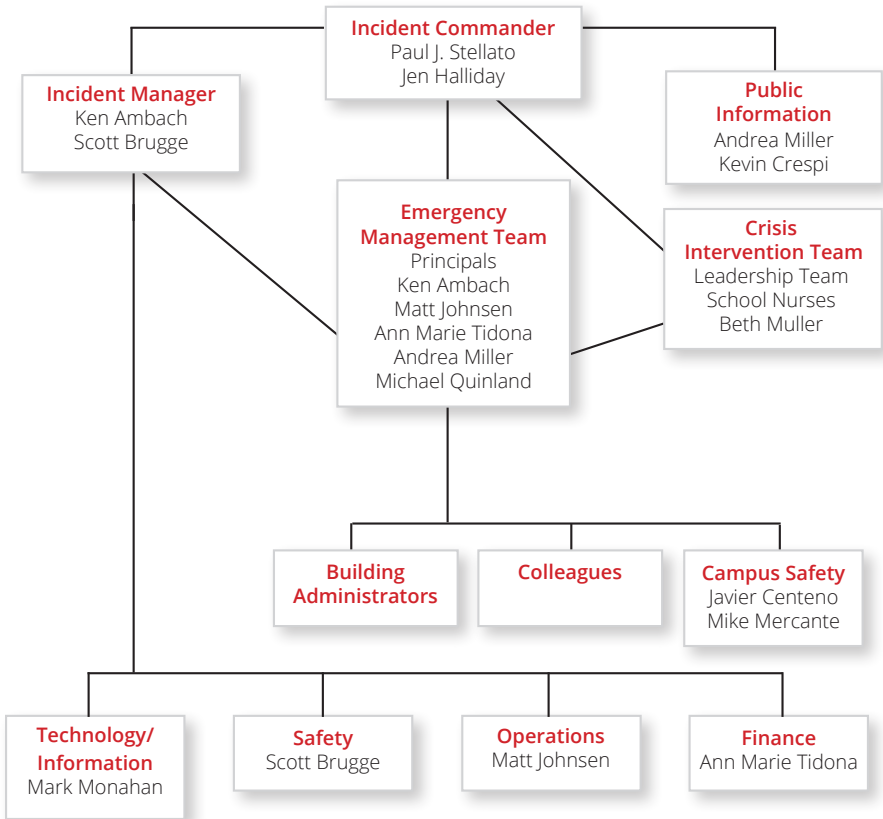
Incident Commander
Paul J. Stellato
Jen Halliday

Incident Manager
Ken Ambach
Scott Brugge

Public Information
Andrea Miller
Kevin Crespi

Emergency Management Team
Principals
Ken Ambach
Matt Johnsen
Ann Marie Tidona
Andrea Miller
Michael Quinland

Crisis Intervention Team
Leadership Team
School Nurses
Beth Muller

Building Administrators

Colleagues

Campus Safety
Javier Centeno
Mike Mercante

Technology/ Information
Mark Monahan

Safety
Scott Brugge

Operations
Matt Johnsen

Finance
Ann Marie Tidona